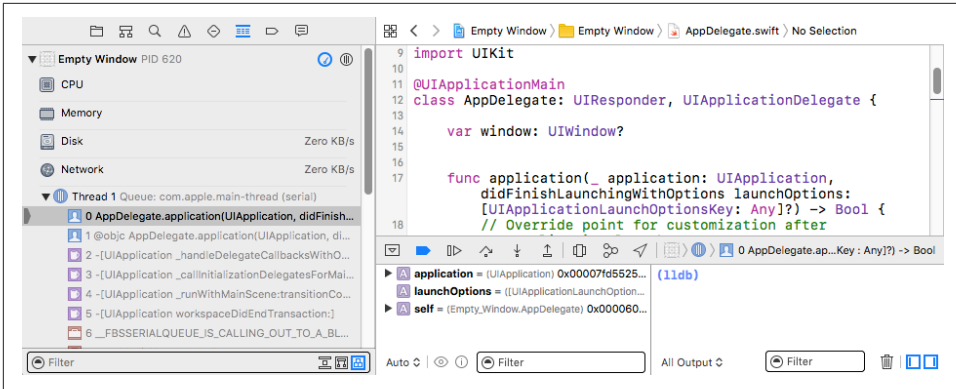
Empty Window PID 620

CPU

Memory

Disk Zero KB/s

Network Zero KB/s

Thread 1 Queue: com.apple.main-thread (serial)

0 AppDelegate.application(UIApplication, didFinish...

1 @objc AppDelegate.application(UIApplication, di...

2 -[UIApplication _handleDelegateCallbacksWithO...

3 -[UIApplication _callInitializationDelegatesForMai...

4 -[UIApplication _runWithMainScene:transitionCo...

5 -[UIApplication workspaceDidEndTransaction:]

6 __FBSSERIALQUEUE_IS_CALLING_OUT_TO_A_BL...

Filter

Empty Window 〉 Empty Window 〉 AppDelegate.swift 〉 No Selection

9 import UIKit
10
11 @UIApplicationMain
12 class AppDelegate: UIResponder, UIApplicationDelegate {
13
14 var window: UIWindow?
15
16
17 func application(_ application: UIApplication, didFinishLaunchingWithOptions launchOptions: [UIApplicationLaunchOptionsKey: Any]?) -> Bool {
18 // Override point for customization after

0 AppDelegate.ap...Key : Any]?) -> Bool

application = (UIApplication) 0x00007fd5525...

launchOptions = ([UIApplicationLaunchOption...

self = (Empty_Window.AppDelegate) 0x000060...

(lldb)

Auto ◇

Filter

All Output ◇

Filter